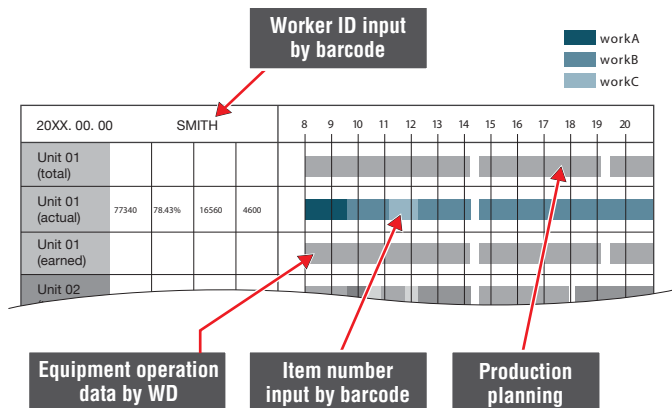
Worker ID input by barcode

workA
workB
workC

| 20XX. 00. 00 | SMITH | | | | 8 | 9 | 10 | 11 | 12 | 13 | 14 | 15 | 16 | 17 | 18 | 19 | 20 |
|---|---|---|---|---|---|---|---|---|---|---|---|---|---|---|---|---|---|
| Unit 01 (total) | | | | | | | | | | | | | | | | | |
| Unit 01 (actual) | 77340 | 78.43% | 16560 | 4600 | | | | | | | | | | | | | |
| Unit 01 (earned) | | | | | | | | | | | | | | | | | |
| Unit 02 | | | | | | | | | | | | | | | | | |

Equipment operation data by WD

Item number input by barcode

Production planning